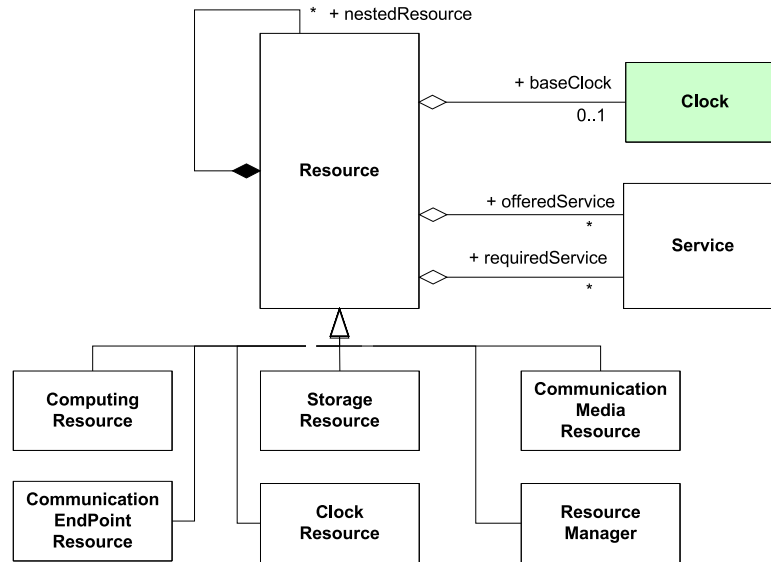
* + nestedResource

Resource

+ baseClock
0..1

Clock

+ offeredService
*

+ requiredService
*

Service

Computing Resource

Storage Resource

Communication Media Resource

Communication EndPoint Resource

Clock Resource

Resource Manager